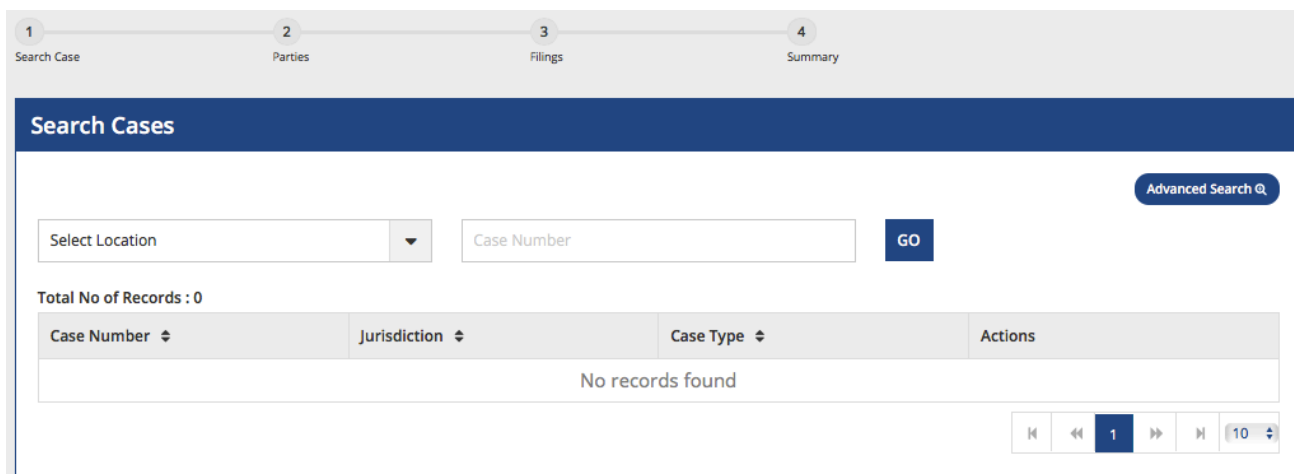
1
Search Case

2
Parties

3
Filings

4
Summary

Search Cases

Advanced Search

Select Location

Case Number

GO

Total No of Records : 0

| Case Number | Jurisdiction | Case Type | Actions |
|---|---|---|---|
| No records found | | | |

1

10